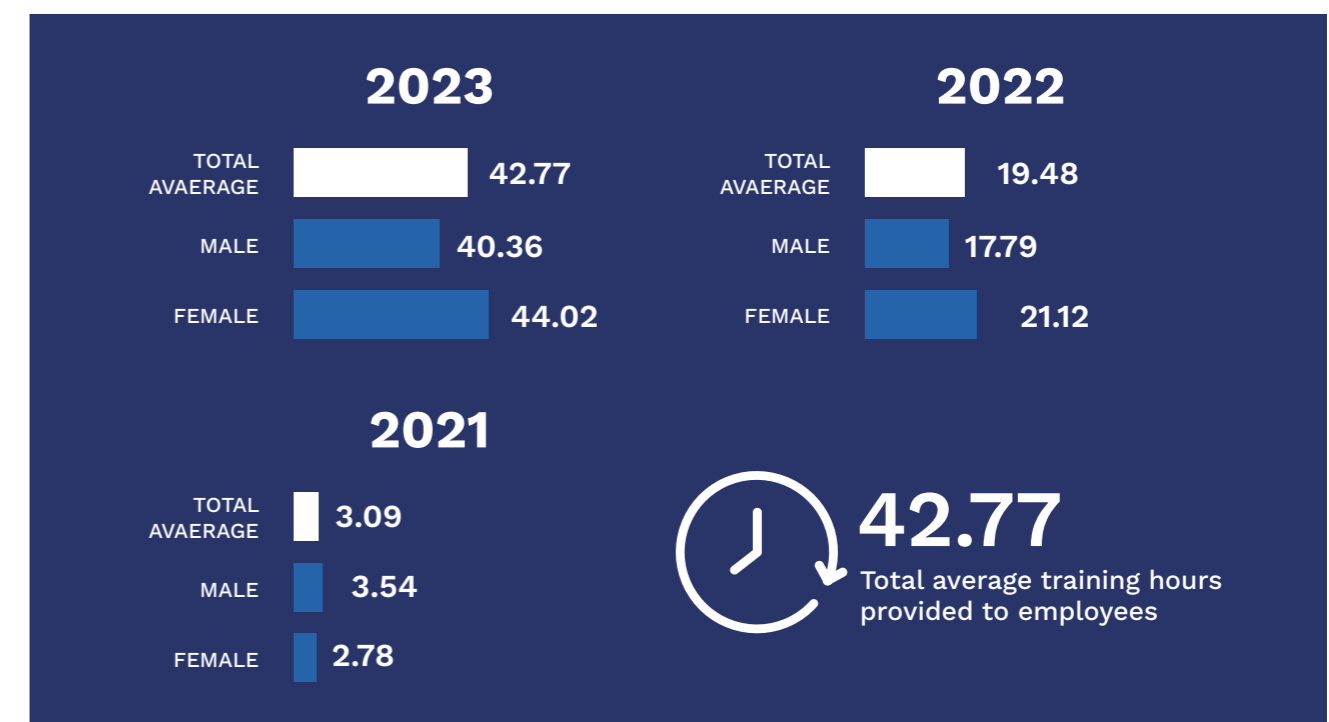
2023

TOTAL AVAERAGE 42.77

MALE 40.36

FEMALE 44.02

2022

TOTAL AVAERAGE 19.48

MALE 17.79

FEMALE 21.12

2021

TOTAL AVAERAGE 3.09

MALE 3.54

FEMALE 2.78

42.77
Total average training hours provided to employees